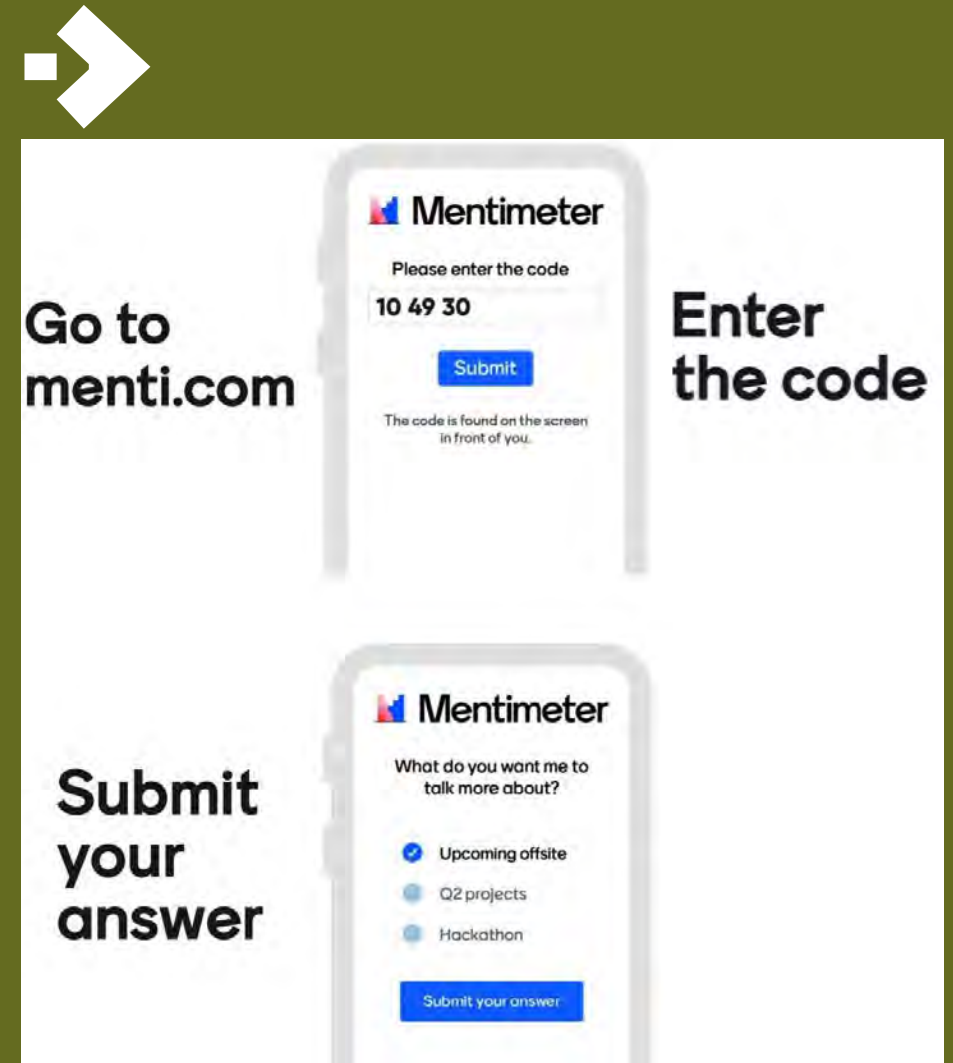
Go to menti.com

Mentimeter

Please enter the code

10 49 30

Submit

The code is found on the screen in front of you.

Enter the code

Submit your answer

Mentimeter

What do you want me to talk more about?

Upcoming offsite

Q2 projects

Hackathon

Submit your answer